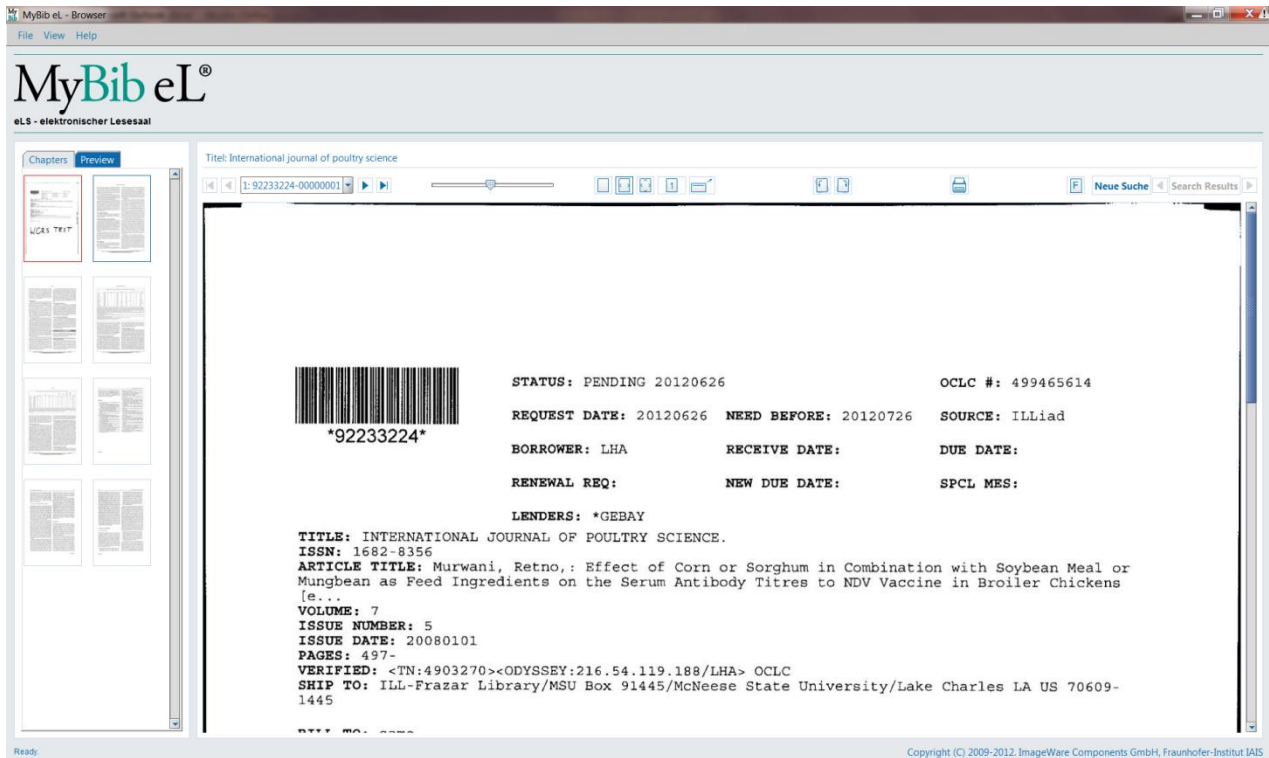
MyBib eL - Browser
File View Help

MyBib eL®
eLS - elektronischer Lesesaal

Chapters Preview

WCRS TEST

Titel: International journal of poultry science

1: 92233224-00000001

F Neue Suche Search Results

*92233224*

STATUS: PENDING 20120626 OCLC #: 499465614

REQUEST DATE: 20120626 NEED BEFORE: 20120726 SOURCE: ILLiad

BORROWER: LHA RECEIVE DATE: DUE DATE:

RENEWAL REQ: NEW DUE DATE: SPCL MES:

LENDERS: *GEBAY

TITLE: INTERNATIONAL JOURNAL OF POULTRY SCIENCE.
ISSN: 1682-8356
ARTICLE TITLE: Murwani, Retno,: Effect of Corn or Sorghum in Combination with Soybean Meal or Mungbean as Feed Ingredients on the Serum Antibody Titres to NDV Vaccine in Broiler Chickens [e...
VOLUME: 7
ISSUE NUMBER: 5
ISSUE DATE: 20080101
PAGES: 497-
VERIFIED: <TN:4903270><ODYSSEY:216.54.119.188/LHA> OCLC
SHIP TO: ILL-Frazar Library/MSU Box 91445/McNeese State University/Lake Charles LA US 70609-1445

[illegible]

Ready.

Copyright (C) 2009-2012. ImageWare Components GmbH, Fraunhofer-Institut IAIS